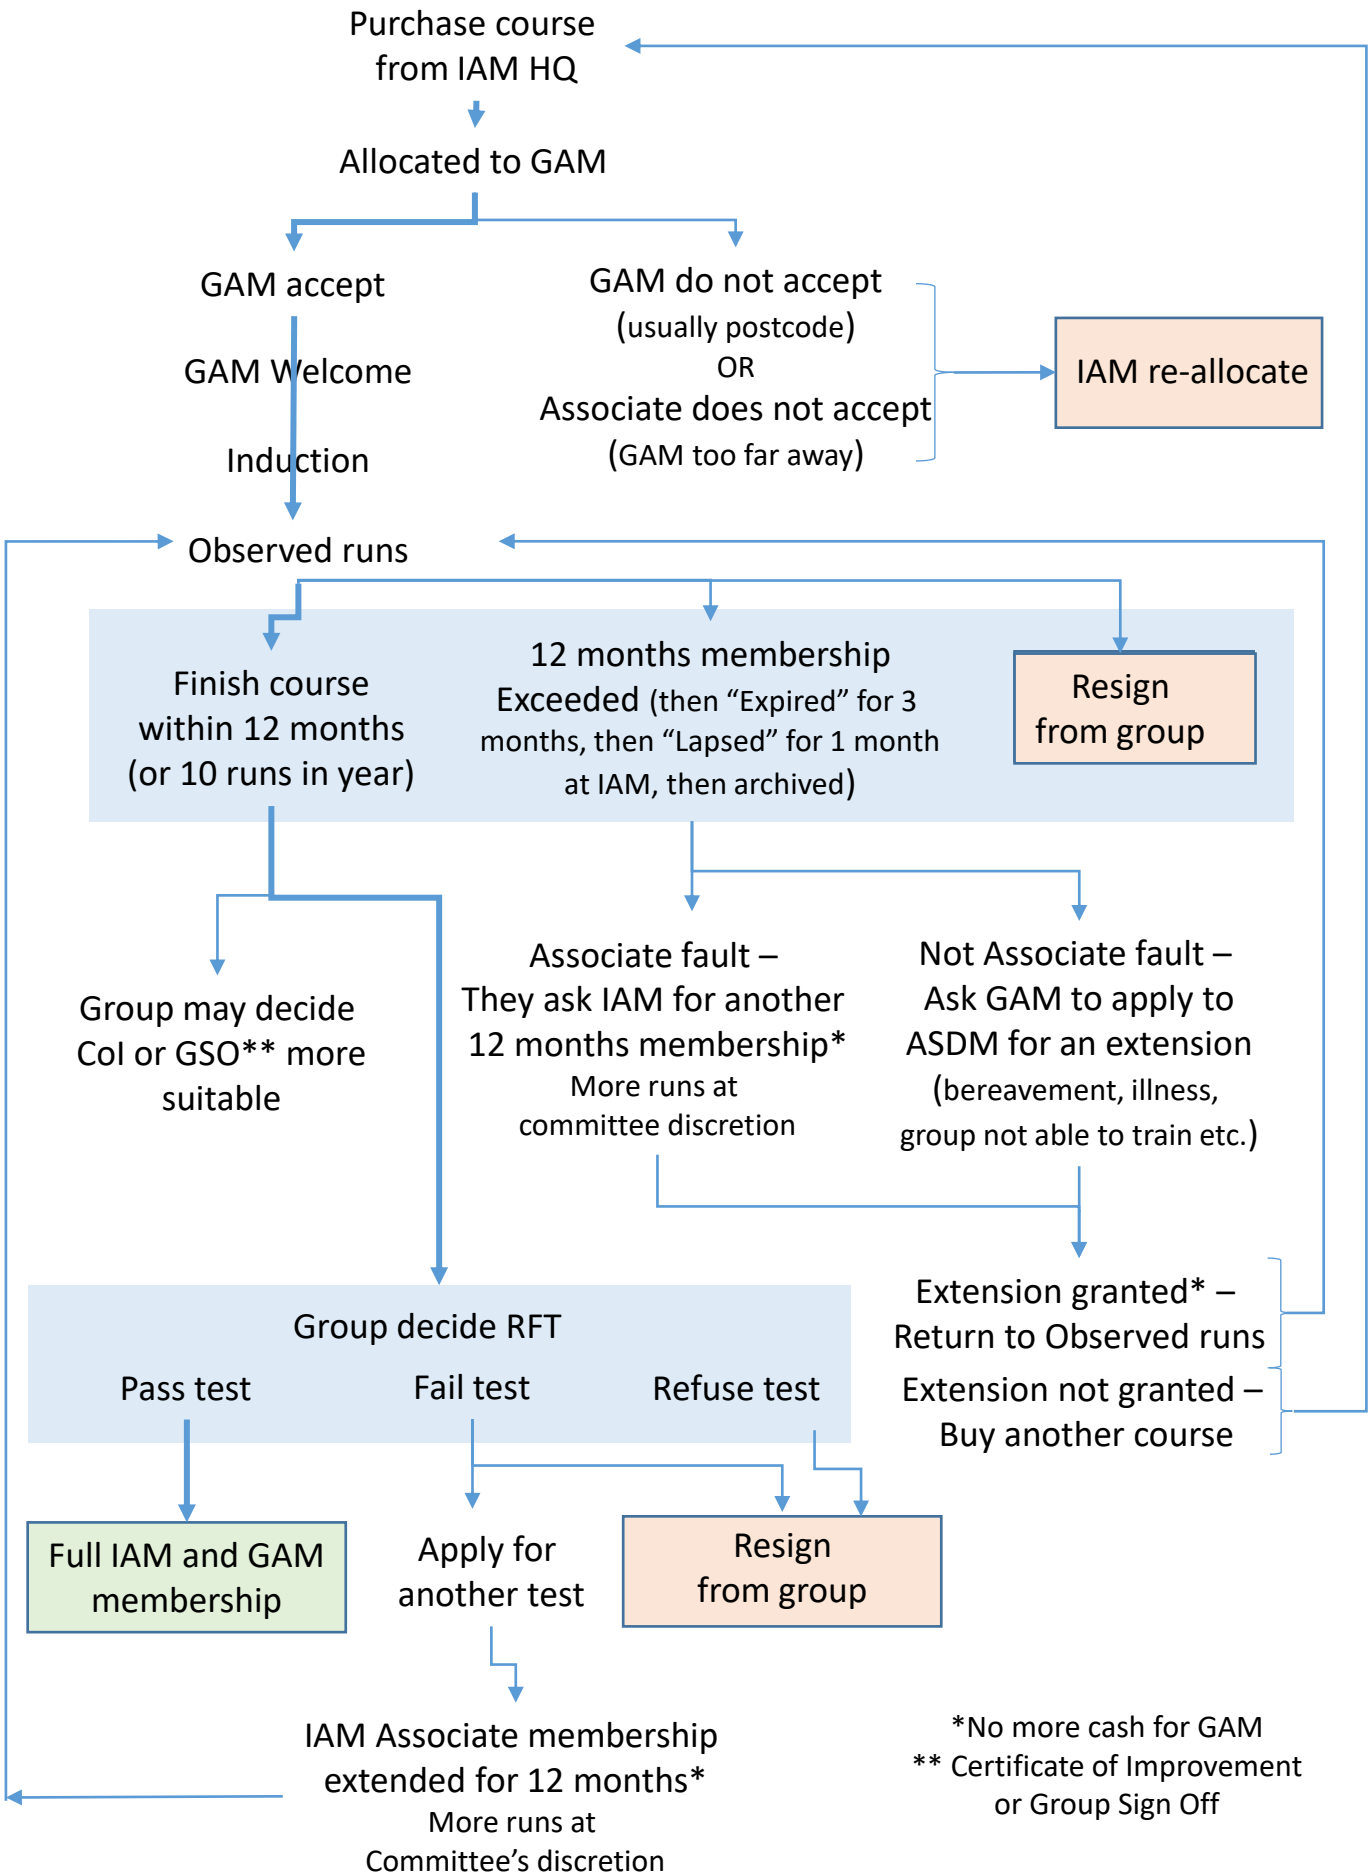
Purchase course from IAM HQ

Allocated to GAM

GAM accept

GAM Welcome

Induction

GAM do not accept (usually postcode) OR Associate does not accept (GAM too far away)

IAM re-allocate

Observed runs

Finish course within 12 months (or 10 runs in year)

12 months membership Exceeded (then “Expired” for 3 months, then “Lapsed” for 1 month at IAM, then archived)

Resign from group

Group may decide CoI or GSO** more suitable

Associate fault – They ask IAM for another 12 months membership* More runs at committee discretion

Not Associate fault – Ask GAM to apply to ASDM for an extension (bereavement, illness, group not able to train etc.)

Group decide RFT

Pass test

Fail test

Refuse test

Extension granted* – Return to Observed runs

Extension not granted – Buy another course

Full IAM and GAM membership

Apply for another test

Resign from group

IAM Associate membership extended for 12 months* More runs at Committee’s discretion

*No more cash for GAM
** Certificate of Improvement or Group Sign Off